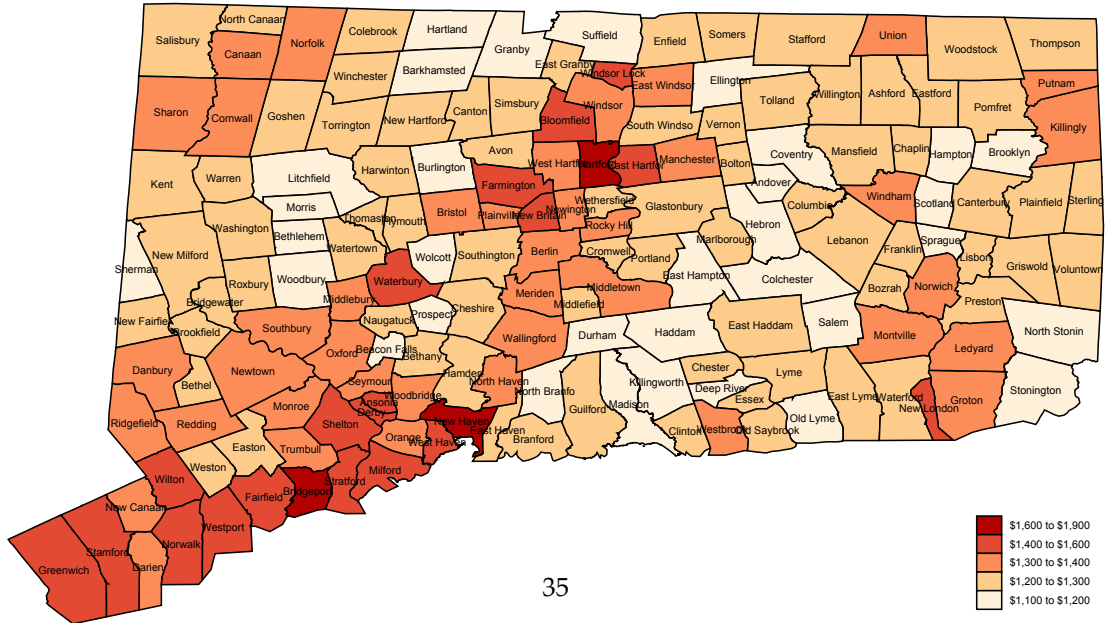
North Canaan
Salisbury
Canaan
Norfolk
Colebrook
Hartland
Granby
Suffield
Enfield
Somers
Stafford
Union
Woodstock
Thompson
East Granby
Windsor Lock
East Windsor
Ellington
Winchester
Barkhamsted
Sharon
Cornwall
Goshen
Torrington
New Hartford
Canton
Simsbury
Bloomfield
Windsor
South Windso
Vernon
Tolland
Willington
Ashford
Eastford
Pomfret
Putnam
Killingly
Kent
Warren
Litchfield
Harwinton
Burlington
Avon
West Hartf
Hartfo
East Hartfo
Manchester
Bolton
Coventry
Mansfield
Chaplin
Hampton
Brooklyn
Andover
Morris
Farmington
Bristol
Plainvill
New Britain
Newington
Wethersfield
Glastonbury
Hebron
Columbia
Windham
Scotland
Canterbury
Plainfield
Sterling
Washington
Bethlehem
Thomaston
Plymouth
Rocky Hil
Marlborough
Lebanon
Franklin
Sprague
Lisbon
Griswold
Voluntown
Sherman
New Milford
Watertown
Wolcott
Southington
Berlin
Cromwell
Portland
East Hampton
Colchester
Roxbury
Woodbury
Waterbury
Bozrah
Norwich
Preston
Bridgewater
Middlebury
Prospect
Cheshire
Meriden
Middlefield
Middletown
New Fairfie
Brookfield
Naugatuck
Wallingford
Durham
Haddam
East Haddam
Salem
Montville
North Stonin
Southbury
Beacon Falls
Oxford
Bethany
Danbury
Newtown
Seymour
Hamden
North Haven
Ledyard
Bethel
Monroe
Ansonia
Woodbridge
North Branfo
Killingworth
Chester
Deep River
Lyme
Essex
Waterford
New London
Groton
Stonington
East Lyme
Old Lyme
Ridgefield
Redding
Derby
Shelton
Orange
New Haven
West Haven
East Haven
Branford
Guilford
Madison
Clinton
Westbrook
Old Saybrook
Easton
Trumbull
Weston
Milford
Stratford
Bridgeport
Fairfield
Wilton
New Canaan
Westport
Norwalk
Stamford
Greenwich
Darien
35
$1,600 to $1,900
$1,400 to $1,600
$1,300 to $1,400
$1,200 to $1,300
$1,100 to $1,200